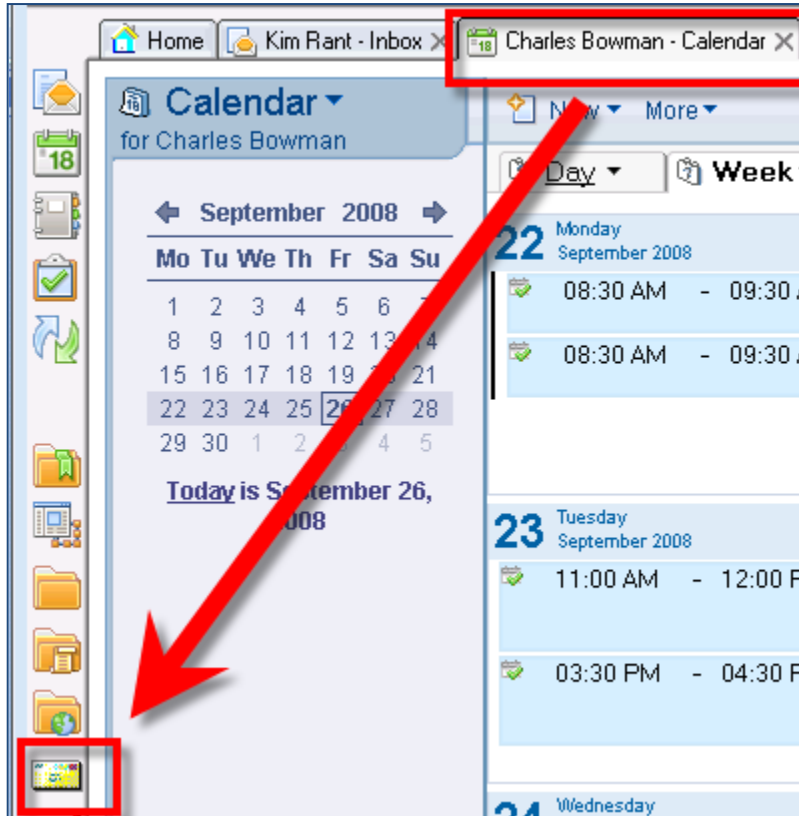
Home | Kim Rant - Inbox | Charles Bowman - Calendar

Calendar
for Charles Bowman

New More

Day Week

September 2008

| Mo | Tu | We | Th | Fr | Sa | Su |
|---|---|---|---|---|---|---|
| 1 | 2 | 3 | 4 | 5 | 6 | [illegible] |
| 8 | 9 | 10 | 11 | 12 | 13 | 14 |
| 15 | 16 | 17 | 18 | 19 | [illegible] | 21 |
| 22 | 23 | 24 | 25 | 26 | 27 | 28 |
| 29 | 30 | 1 | 2 | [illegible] | 4 | 5 |

Today is S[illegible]ptember 26, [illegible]008

22 Monday September 2008
08:30 AM - 09:30 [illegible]
08:30 AM - 09:30 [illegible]

23 Tuesday September 2008
11:00 AM - 12:00 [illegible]
03:30 PM - 04:30 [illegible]

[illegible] Wednesday